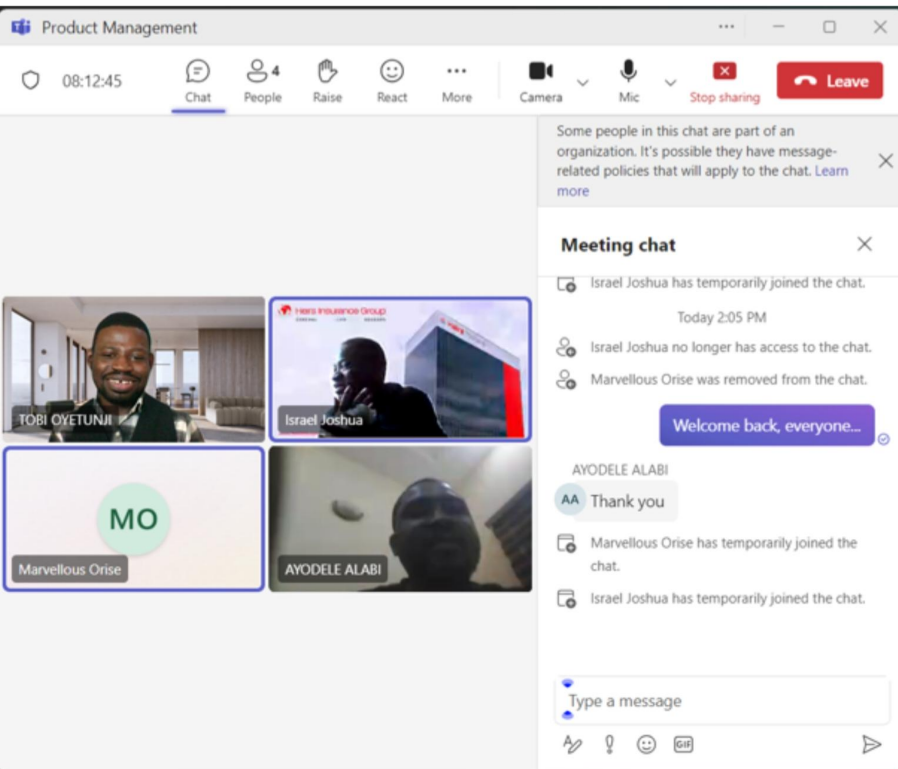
Product Management

08:12:45

Chat

4
People

Raise

React

More

Camera

Mic

Stop sharing

Leave

Some people in this chat are part of an organization. It's possible they have message-related policies that will apply to the chat. Learn more

Meeting chat

Israel Joshua has temporarily joined the chat.

Today 2:05 PM

Israel Joshua no longer has access to the chat.

Marvellous Orise was removed from the chat.

Welcome back, everyone...

AYODELE ALABI

AA Thank you

Marvellous Orise has temporarily joined the chat.

Israel Joshua has temporarily joined the chat.

Type a message

GIF

Heirs Insurance Group

TOBI OYETUNJI

Israel Joshua

MO

Marvellous Orise

AYODELE ALABI